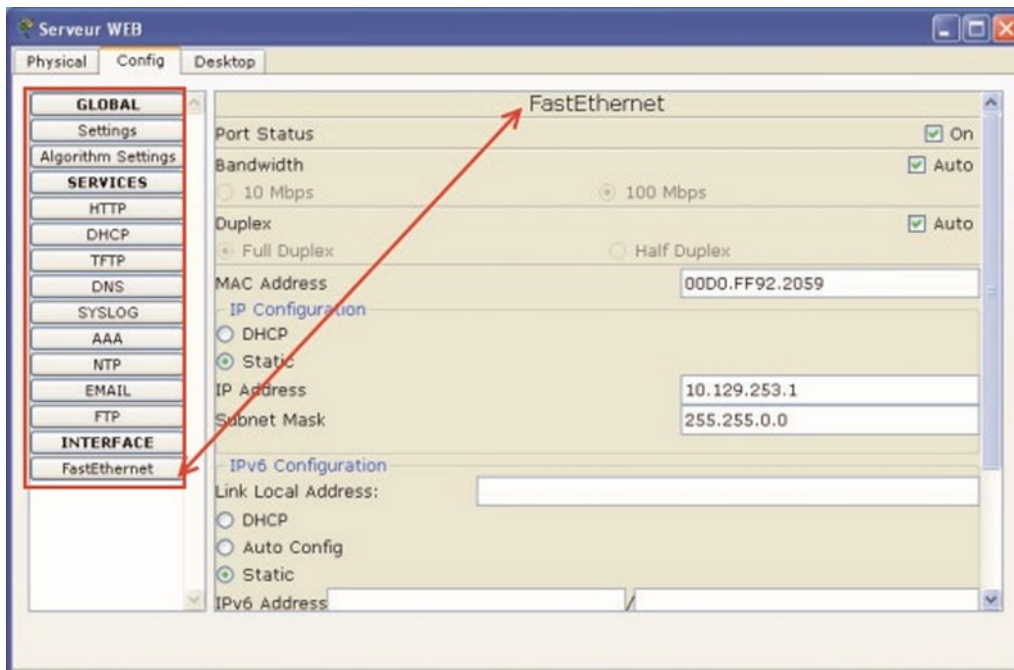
Serveur WEB

Physical Config Desktop

GLOBAL
Settings
Algorithm Settings
SERVICES
HTTP
DHCP
TFTP
DNS
SYSLOG
AAA
NTP
EMAIL
FTP
INTERFACE
FastEthernet

FastEthernet

Port Status ☑ On

Bandwidth ☑ Auto

10 Mbps 100 Mbps

Duplex ☑ Auto

Full Duplex Half Duplex

MAC Address 00D0.FF92.2059

IP Configuration

DHCP

Static

IP Address 10.129.253.1

Subnet Mask 255.255.0.0

IPv6 Configuration

Link Local Address:

DHCP

Auto Config

Static

IPv6 Address /